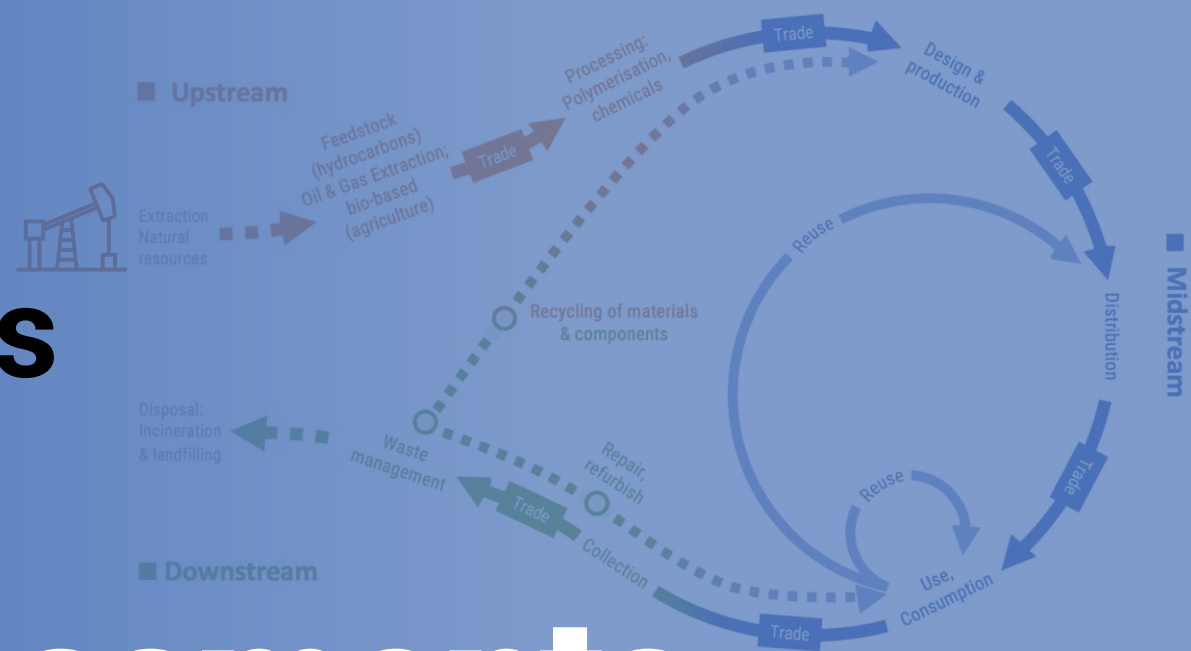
Upstream

Extraction
Natural
resources

Feedstock
(hydrocarbons)
Oil & Gas Extraction;
bio-based
(agriculture)

Trade

Processing:
Polymerisation,
chemicals

Trade

Design &
production

Trade

Midstream

Reuse

Distribution

Trade

s

Recycling of materials
& components

Disposal:
Incineration
& landfilling

Waste
management

Repair,
refurbish

Reuse

Trade

Collection

Use,
Consumption

Downstream

Trade

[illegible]